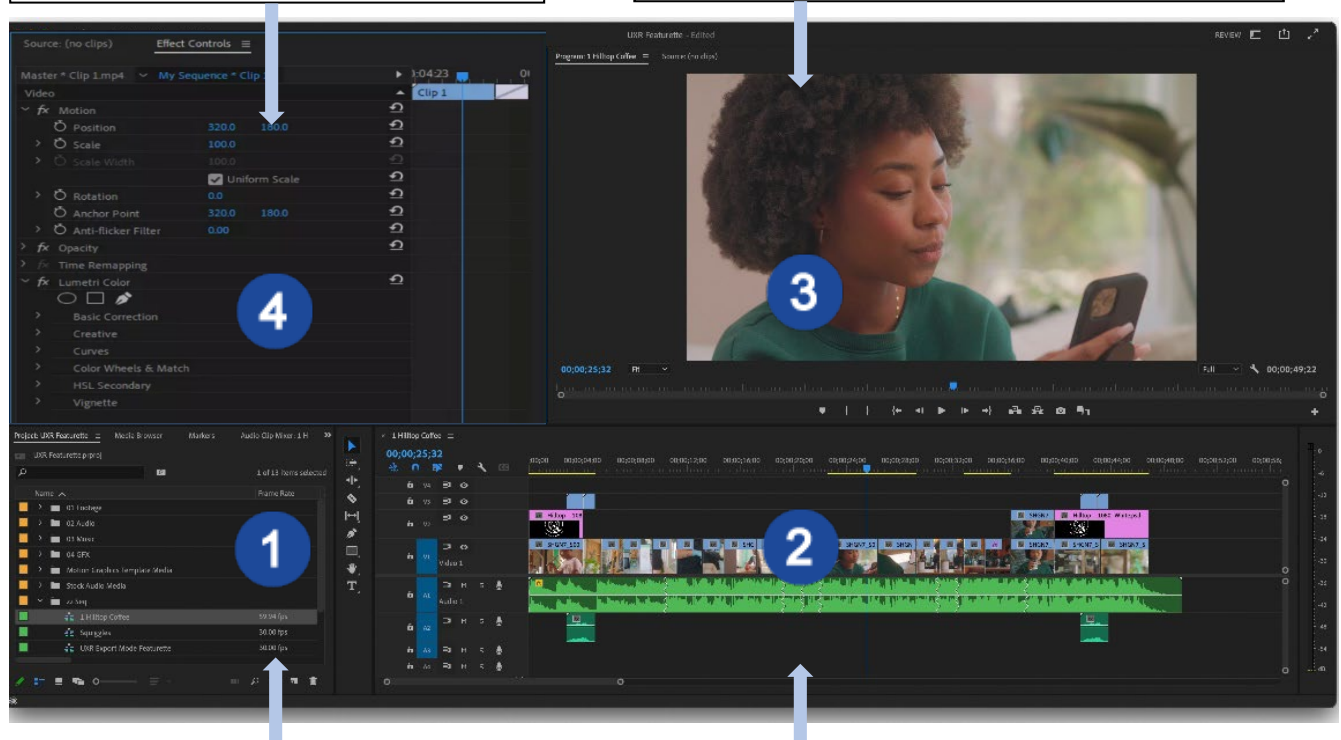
Source: (no clips)
Effect Controls ≡
Master * Clip 1.mp4
My Sequence * Clip 1
0:04:23
Clip 1
Video
fx Motion
Position 320.0 180.0
Scale 100.0
Scale Width 100.0
Uniform Scale
Rotation 0.0
Anchor Point 320.0 180.0
Anti-flicker Filter 0.00
fx Opacity
fx Time Remapping
fx Lumetri Color
Basic Correction
Creative
Curves
Color Wheels & Match
HSL Secondary
Vignette
4

UXR Featurette - Edited
REVIEW
Program: 1 Hilltop Coffee ≡
Source: (no clips)
3
00;00;25;32
Fit
Full
00;00;49;22

Project: UXR Featurette ≡
Media Browser
Markers
Audio Clip Mixer: 1 H
UXR Featurette.prproj
1 of 13 items selected
Name
Frame Rate
01 Footage
02 Audio
03 Music
04 GFX
Motion Graphics Template Media
Stock Audio Media
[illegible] Seq
1 Hilltop Coffee 59.94 fps
Squiggles 30.00 fps
UXR Export Mode Featurette 30.00 fps
1

1 Hilltop Coffee ≡
00;00;25;32
V4
V3
V2
V1
Video 1
A1
Audio 1
A2
A3
A4
2